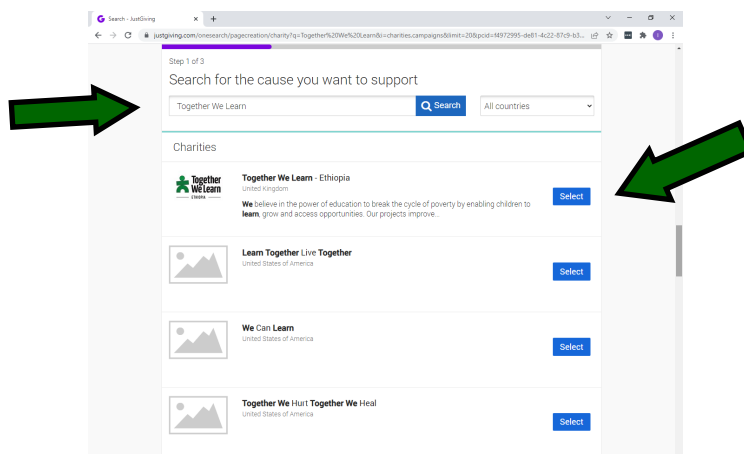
Search - JustGiving

justgiving.com/onesearch/pagecreation/charity?q=Together%20We%20Learn&i=charities.campaigns&limit=20&pcid=f4972995-de81-4c22-87c9-b3...

Step 1 of 3

Search for the cause you want to support

Together We Learn

Search

All countries

Charities

Together We Learn ETHIOPIA

Together We Learn - Ethiopia
United Kingdom
We believe in the power of education to break the cycle of poverty by enabling children to learn, grow and access opportunities. Our projects improve...

Select

Learn Together Live Together
United States of America

Select

We Can Learn
United States of America

Select

Together We Hurt Together We Heal
United States of America

Select